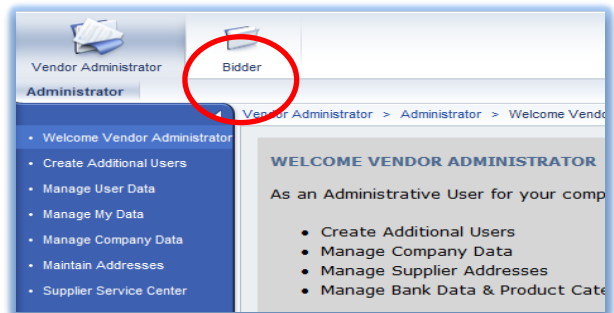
Vendor Administrator

Bidder

Administrator

Vendor Administrator > Administrator > Welcome Vendo

• Welcome Vendor Administrator
• Create Additional Users
• Manage User Data
• Manage My Data
• Manage Company Data
• Maintain Addresses
• Supplier Service Center

WELCOME VENDOR ADMINISTRATOR

As an Administrative User for your comp

• Create Additional Users
• Manage Company Data
• Manage Supplier Addresses
• Manage Bank Data & Product Cate